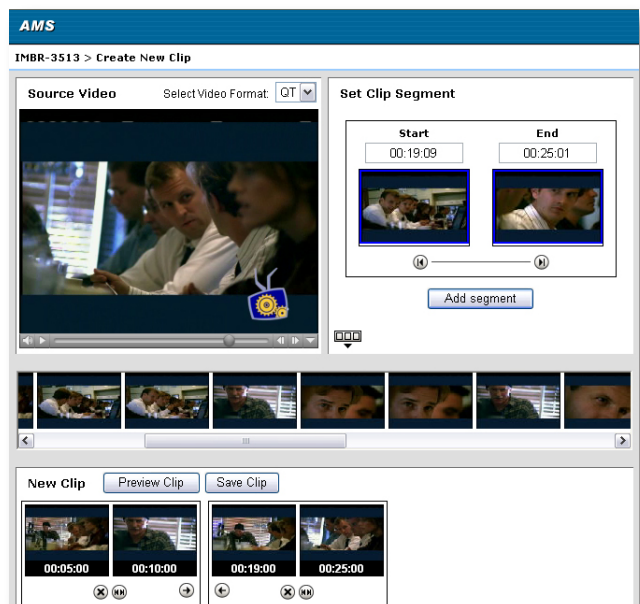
AMS

IMBR-3513 > Create New Clip

Source Video

Select Video Format: QT

Set Clip Segment

Start

End

00:19:09

00:25:01

Add segment

New Clip

Preview Clip

Save Clip

00:05:00

00:10:00

00:19:00

00:25:00